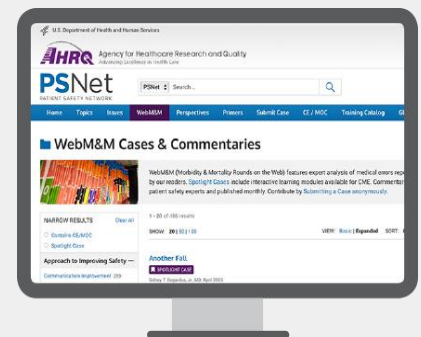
U.S. Department of Health and Human Services

AHRQ Agency for Healthcare Research and Quality
Advancing Excellence in Health Care

PSNet
PATIENT SAFETY NETWORK

PSNet Search...

Home Topics Issues WebM&M Perspectives Primers Submit Case CE / MOC Training Catalog Gl

WebM&M Cases & Commentaries

WebM&M (Morbidity & Mortality Rounds on the Web) features expert analysis of medical errors rep by our readers. Spotlight Cases include interactive learning modules available for CME. Commentar patient safety experts and published monthly. Contribute by Submitting a Case anonymously.

NARROW RESULTS Clear All
Contains CE/MOC
Spotlight Case

Approach to Improving Safety —
Communication Improvement 20

1 - 20 of 486 results

SHOW 20 | 50 | 100

VIEW Basic | Expanded SORT

Another Fall
SPOTLIGHT CASE
Sidney T. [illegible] April 2023